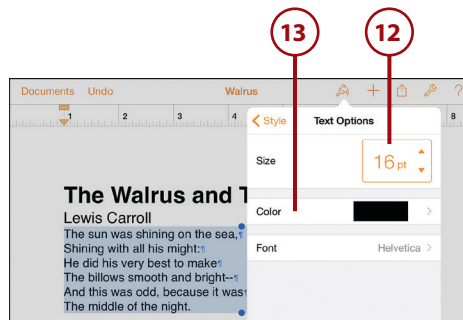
13

12

Documents Undo Walrus

1 2 3 4

Style Text Options

Size 16 pt

Color

Font Helvetica

The Walrus and T

Lewis Carroll

The sun was shining on the sea,¶

Shining with all his might:¶

He did his very best to make¶

The billows smooth and bright--¶

And this was odd, because it was¶

The middle of the night.